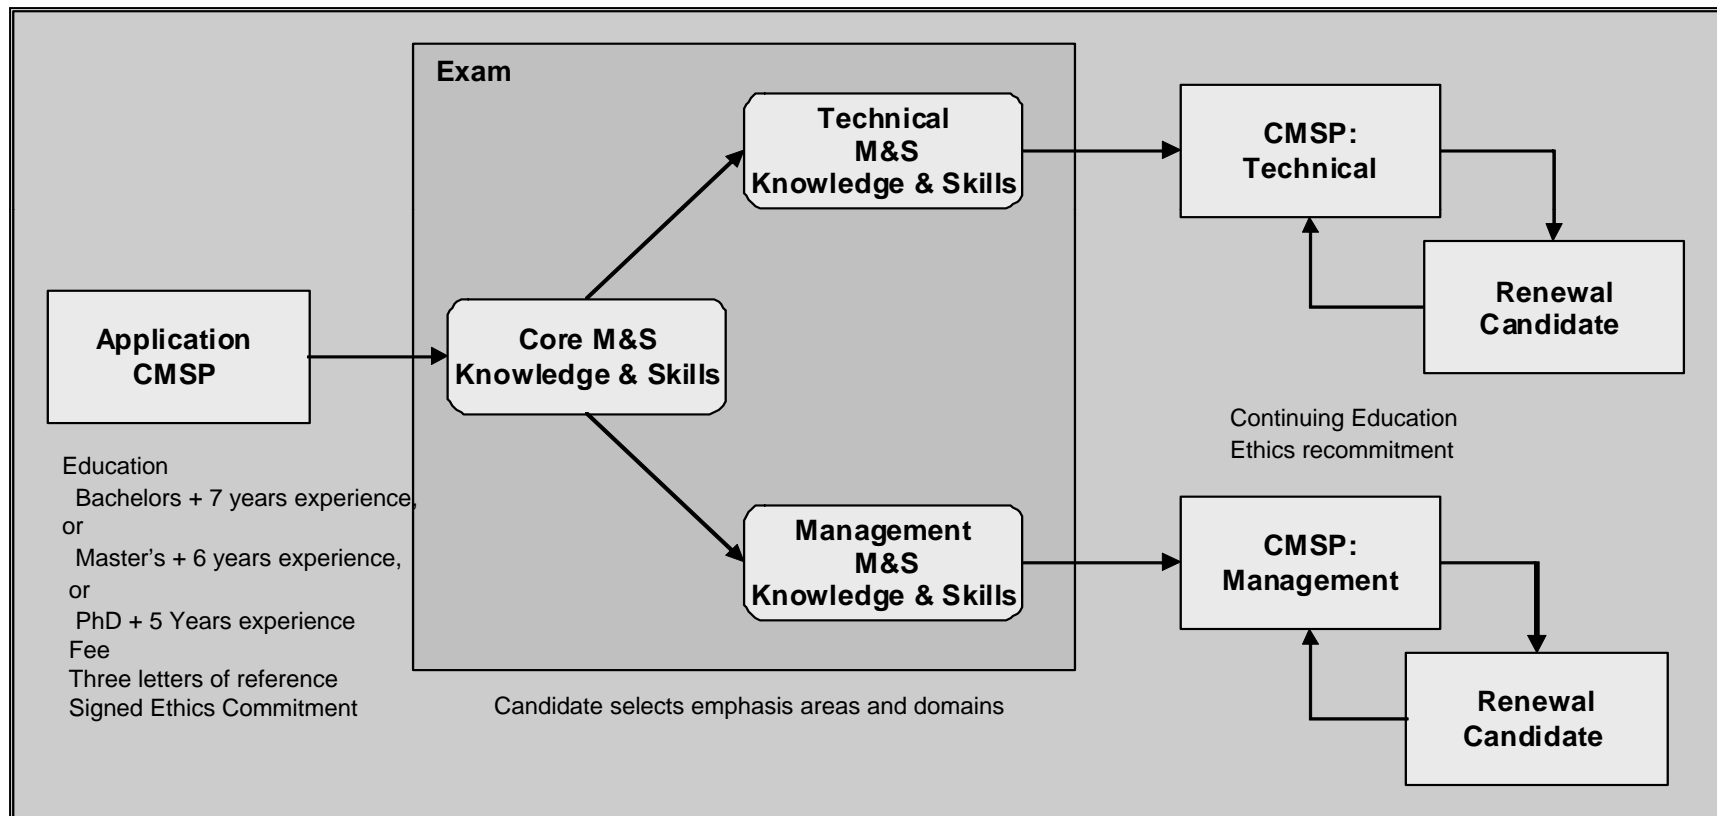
Application CMSP

Education
Bachelors + 7 years experience, or
Master's + 6 years experience, or
PhD + 5 Years experience
Fee
Three letters of reference
Signed Ethics Commitment

Exam

Core M&S Knowledge & Skills

Technical M&S Knowledge & Skills

Management M&S Knowledge & Skills

Candidate selects emphasis areas and domains

CMSP: Technical

Renewal Candidate

Continuing Education
Ethics recommitment

CMSP: Management

Renewal Candidate